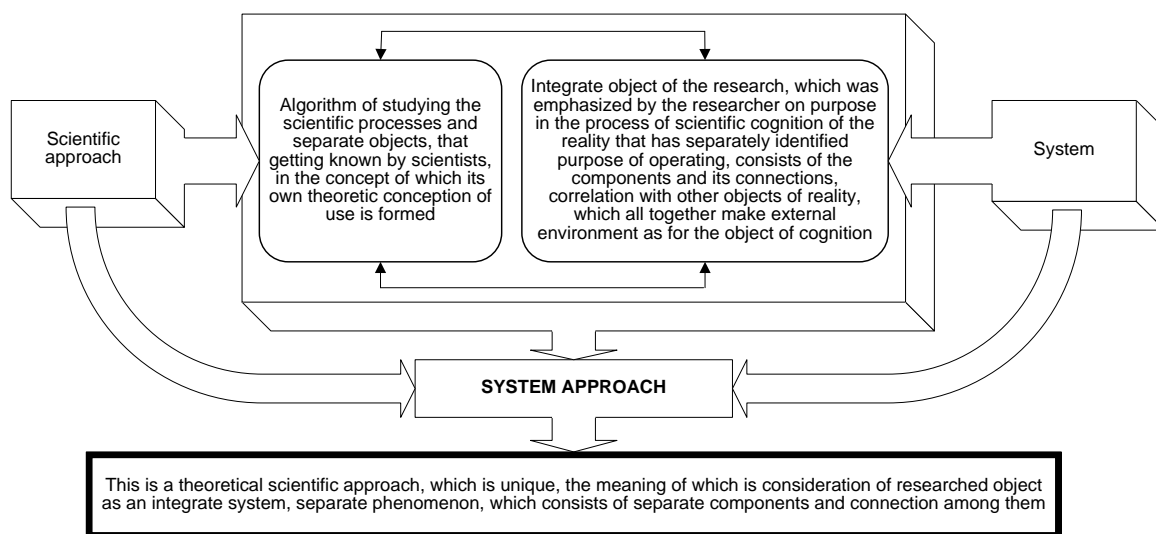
Scientific approach

Algorithm of studying the scientific processes and separate objects, that getting known by scientists, in the concept of which its own theoretic conception of use is formed

Integrate object of the research, which was emphasized by the researcher on purpose in the process of scientific cognition of the reality that has separately identified purpose of operating, consists of the components and its connections, correlation with other objects of reality, which all together make external environment as for the object of cognition

System

SYSTEM APPROACH

This is a theoretical scientific approach, which is unique, the meaning of which is consideration of researched object as an integrate system, separate phenomenon, which consists of separate components and connection among them